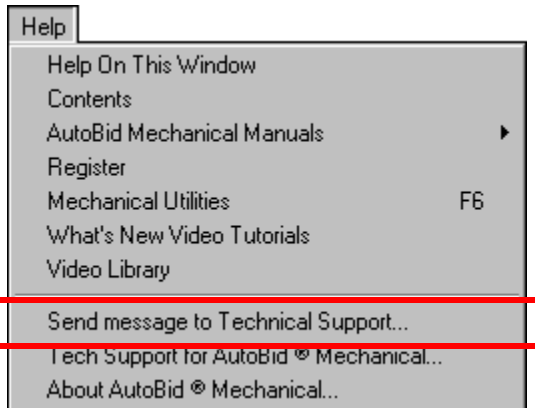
Help
Help On This Window
Contents
AutoBid Mechanical Manuals
Register
Mechanical Utilities F6
What's New Video Tutorials
Video Library
Send message to Technical Support...
Tech Support for AutoBid ® Mechanical...
About AutoBid ® Mechanical...